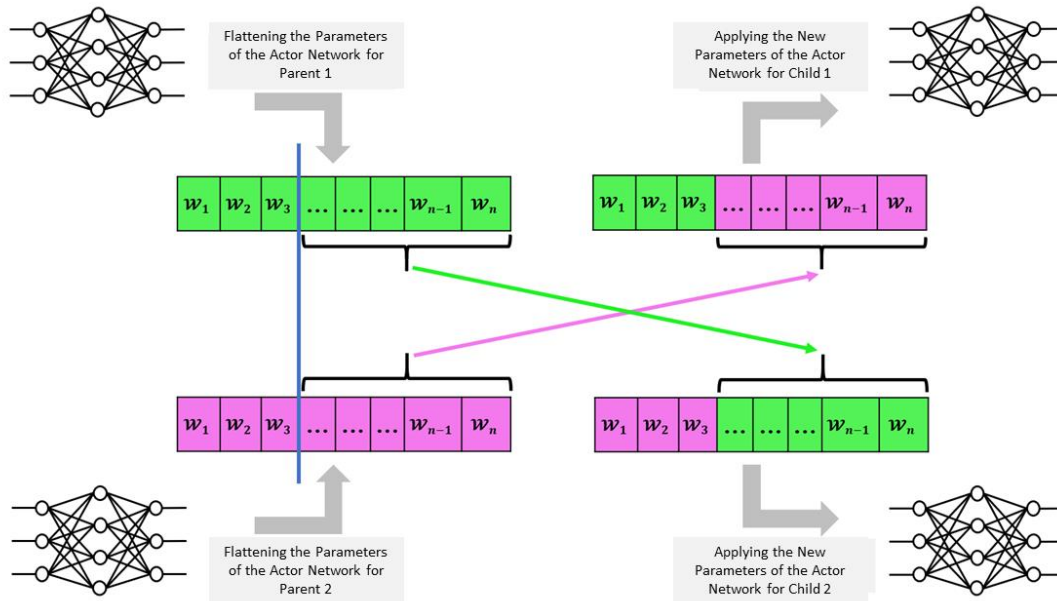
Flattening the Parameters of the Actor Network for Parent 1

Applying the New Parameters of the Actor Network for Child 1

| $w_1$ | $w_2$ | $w_3$ | … | … | … | $w_{n-1}$ | $w_n$ |
|---|---|---|---|---|---|---|---|

| $w_1$ | $w_2$ | $w_3$ | … | … | … | $w_{n-1}$ | $w_n$ |
|---|---|---|---|---|---|---|---|

| $w_1$ | $w_2$ | $w_3$ | … | … | … | $w_{n-1}$ | $w_n$ |
|---|---|---|---|---|---|---|---|

| $w_1$ | $w_2$ | $w_3$ | … | … | … | $w_{n-1}$ | $w_n$ |
|---|---|---|---|---|---|---|---|

Flattening the Parameters of the Actor Network for Parent 2

Applying the New Parameters of the Actor Network for Child 2